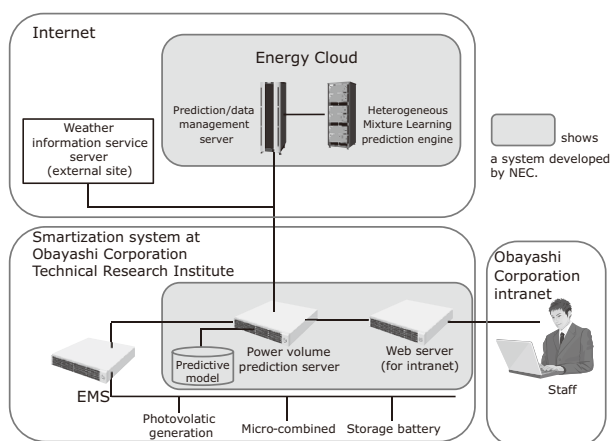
Internet

Energy Cloud

Prediction/data management server

Heterogeneous Mixture Learning prediction engine

Weather information service server (external site)

shows a system developed by NEC.

Smartization system at Obayashi Corporation Technical Research Institute

Obayashi Corporation intranet

Predictive model

Power volume prediction server

Web server (for intranet)

Staff

EMS

Photovolatic generation

Micro-combined

Storage battery